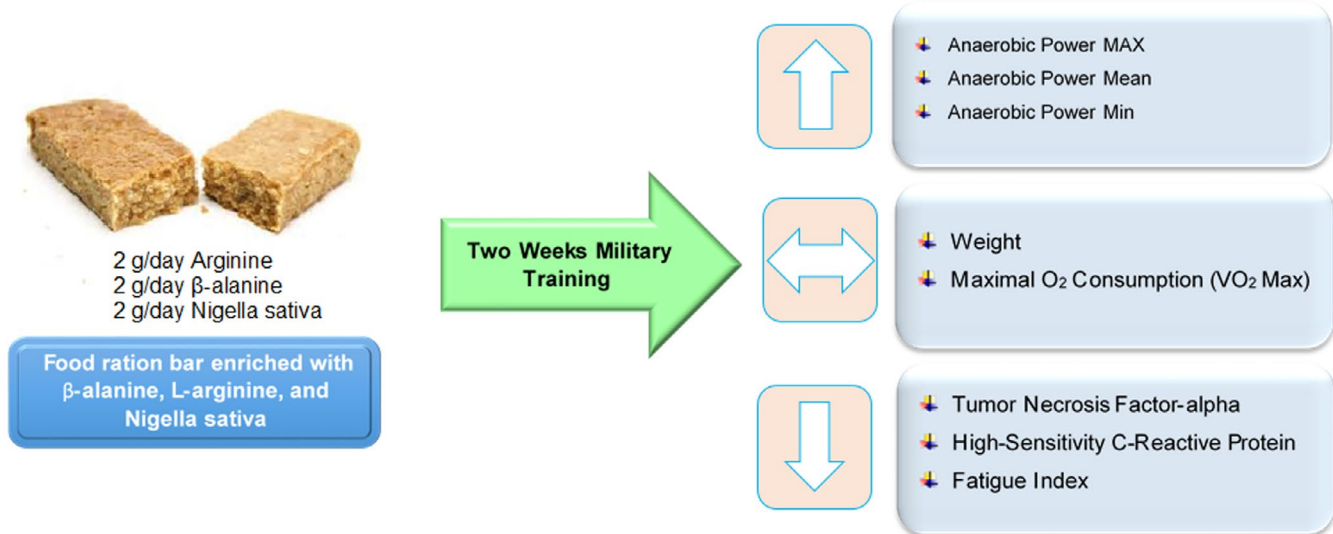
2 g/day Arginine
2 g/day β-alanine
2 g/day Nigella sativa

Food ration bar enriched with β-alanine, L-arginine, and Nigella sativa

Two Weeks Military Training

Anaerobic Power MAX
Anaerobic Power Mean
Anaerobic Power Min

Weight
Maximal $O_2$ Consumption ($VO_2$ Max)

Tumor Necrosis Factor-alpha
High-Sensitivity C-Reactive Protein
Fatigue Index